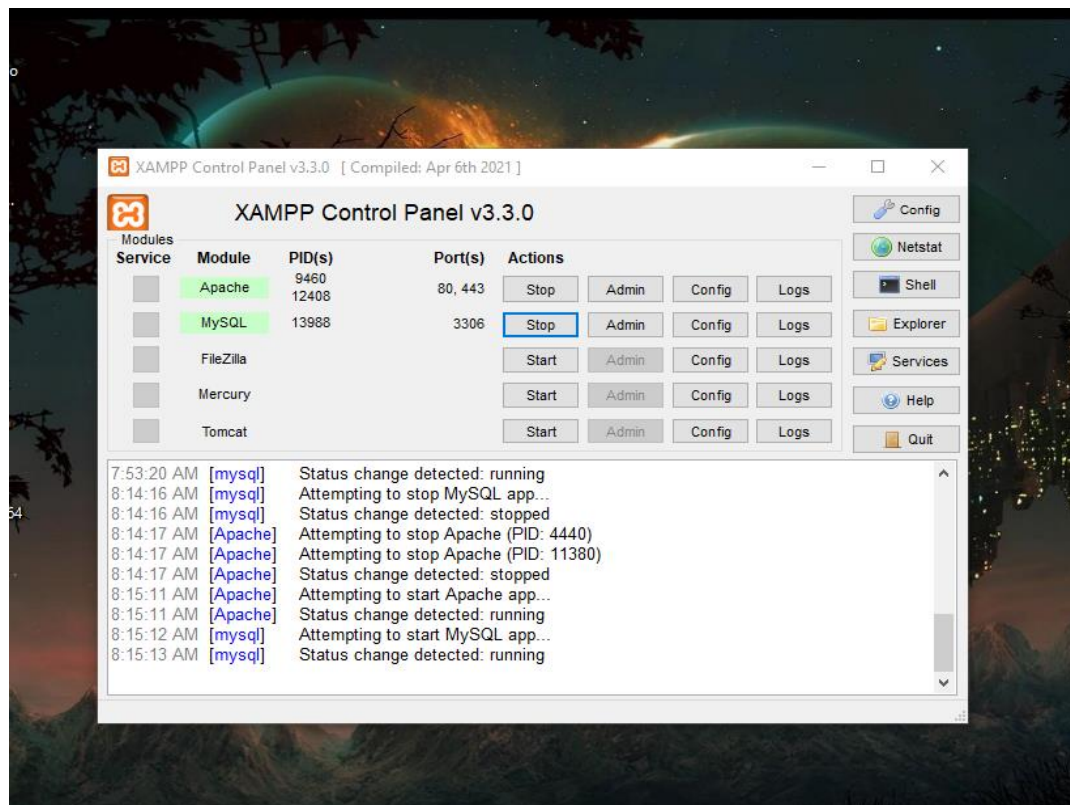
o

XAMPP Control Panel v3.3.0 [ Compiled: Apr 6th 2021 ]

XAMPP Control Panel v3.3.0

Config
Netstat
Shell
Explorer
Services
Help
Quit

Modules

| Service | Module | PID(s) | Port(s) | Actions | | | |
|---|---|---|---|---|---|---|---|
| | Apache | 9460 12408 | 80, 443 | Stop | Admin | Config | Logs |
| | MySQL | 13988 | 3306 | Stop | Admin | Config | Logs |
| | FileZilla | | | Start | Admin | Config | Logs |
| | Mercury | | | Start | Admin | Config | Logs |
| | Tomcat | | | Start | Admin | Config | Logs |

7:53:20 AM [mysql] Status change detected: running
8:14:16 AM [mysql] Attempting to stop MySQL app...
8:14:16 AM [mysql] Status change detected: stopped
8:14:17 AM [Apache] Attempting to stop Apache (PID: 4440)
8:14:17 AM [Apache] Attempting to stop Apache (PID: 11380)
8:14:17 AM [Apache] Status change detected: stopped
8:15:11 AM [Apache] Attempting to start Apache app...
8:15:11 AM [Apache] Status change detected: running
8:15:12 AM [mysql] Attempting to start MySQL app...
8:15:13 AM [mysql] Status change detected: running

54